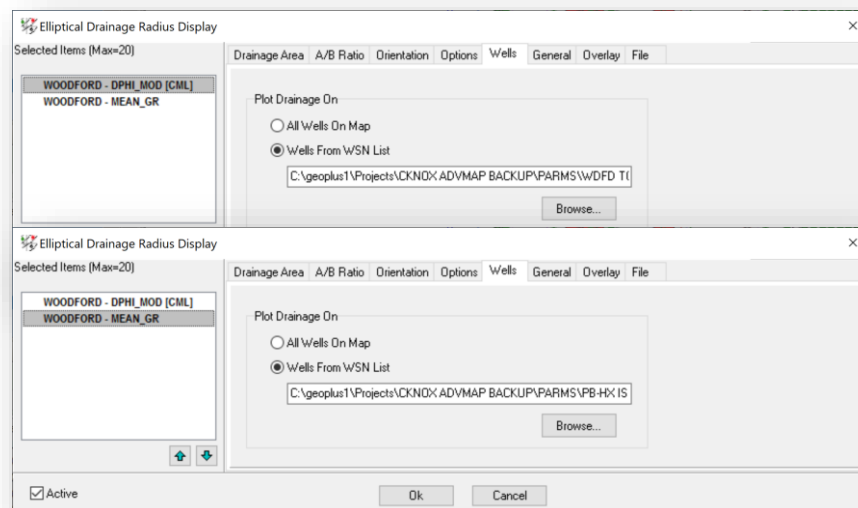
Elliptical Drainage Radius Display
×
Selected Items (Max=20)
WOODFORD - DPHI_MOD [CML]
WOODFORD - MEAN_GR
Drainage Area | A/B Ratio | Orientation | Options | Wells | General | Overlay | File
Plot Drainage On
All Wells On Map
Wells From WSN List
C:\geoplus1\Projects\CKNOX ADVMAP BACKUP\PARMS\WDFD T(
Browse...

Elliptical Drainage Radius Display
×
Selected Items (Max=20)
WOODFORD - DPHI_MOD [CML]
WOODFORD - MEAN_GR
Drainage Area | A/B Ratio | Orientation | Options | Wells | General | Overlay | File
Plot Drainage On
All Wells On Map
Wells From WSN List
C:\geoplus1\Projects\CKNOX ADVMAP BACKUP\PARMS\PB-HX IS
Browse...
Active
Ok
Cancel